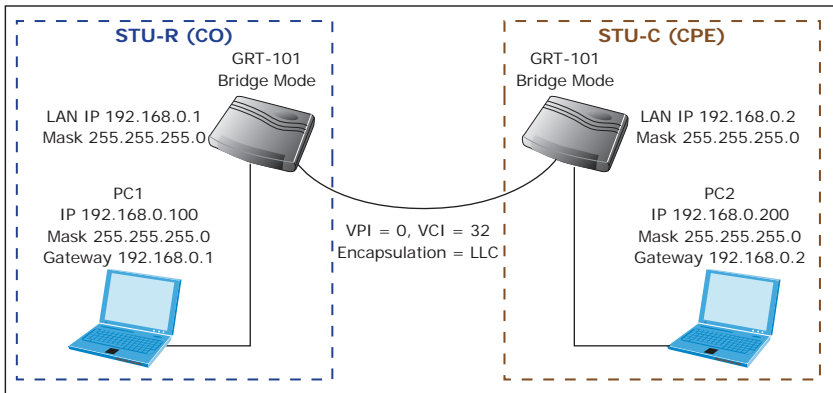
STU-R (CO)

GRT-101
Bridge Mode

LAN IP 192.168.0.1
Mask 255.255.255.0

PC1
IP 192.168.0.100
Mask 255.255.255.0
Gateway 192.168.0.1

VPI = 0, VCI = 32
Encapsulation = LLC

STU-C (CPE)

GRT-101
Bridge Mode

LAN IP 192.168.0.2
Mask 255.255.255.0

PC2
IP 192.168.0.200
Mask 255.255.255.0
Gateway 192.168.0.2